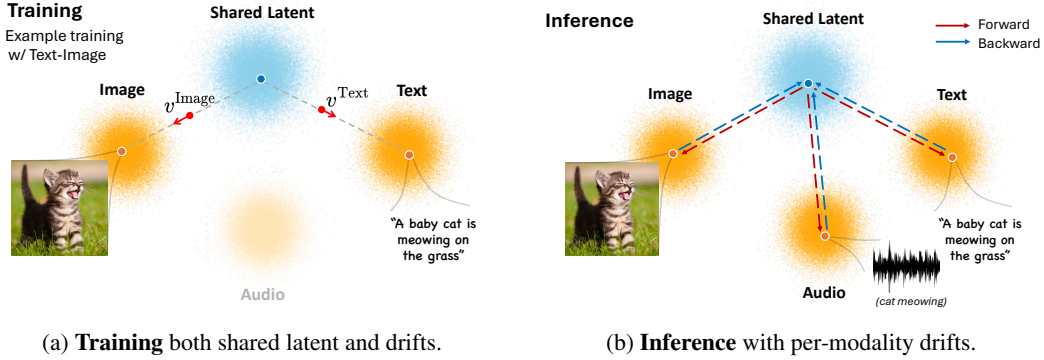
Training
Example training w/ Text-Image

Shared Latent

Image

$v^{\text{Image}}$

$v^{\text{Text}}$

Text

"A baby cat is meowing on the grass"

Audio

(a) **Training** both shared latent and drifts.

Inference

Shared Latent

Forward
Backward

Image

Text

"A baby cat is meowing on the grass"

Audio

(cat meowing)

(b) **Inference** with per-modality drifts.